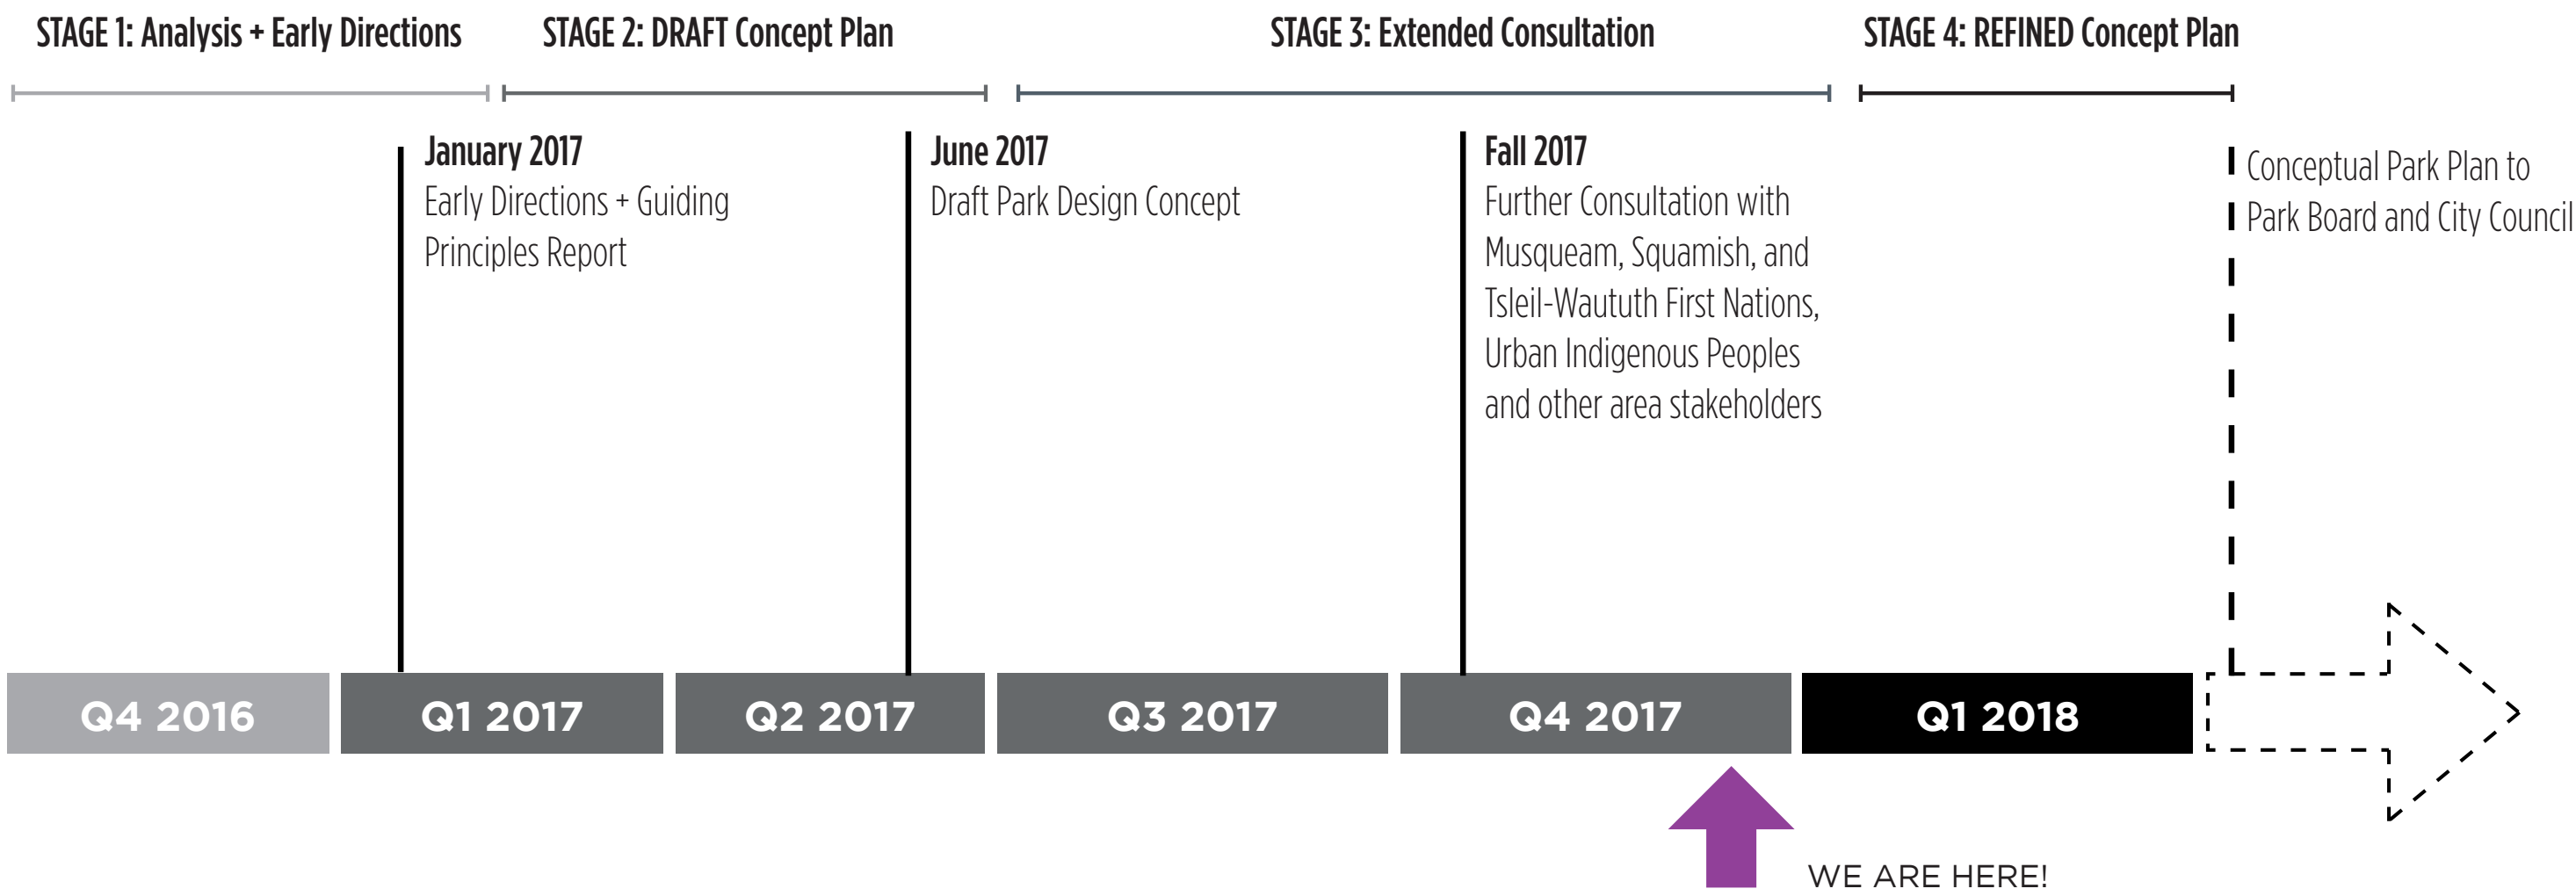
STAGE 1: Analysis + Early Directions

STAGE 2: DRAFT Concept Plan

STAGE 3: Extended Consultation

STAGE 4: REFINED Concept Plan

January 2017
Early Directions + Guiding Principles Report

June 2017
Draft Park Design Concept

Fall 2017
Further Consultation with Musqueam, Squamish, and Tsleil-Waututh First Nations, Urban Indigenous Peoples and other area stakeholders

Conceptual Park Plan to Park Board and City Council

Q4 2016

Q1 2017

Q2 2017

Q3 2017

Q4 2017

Q1 2018

WE ARE HERE!